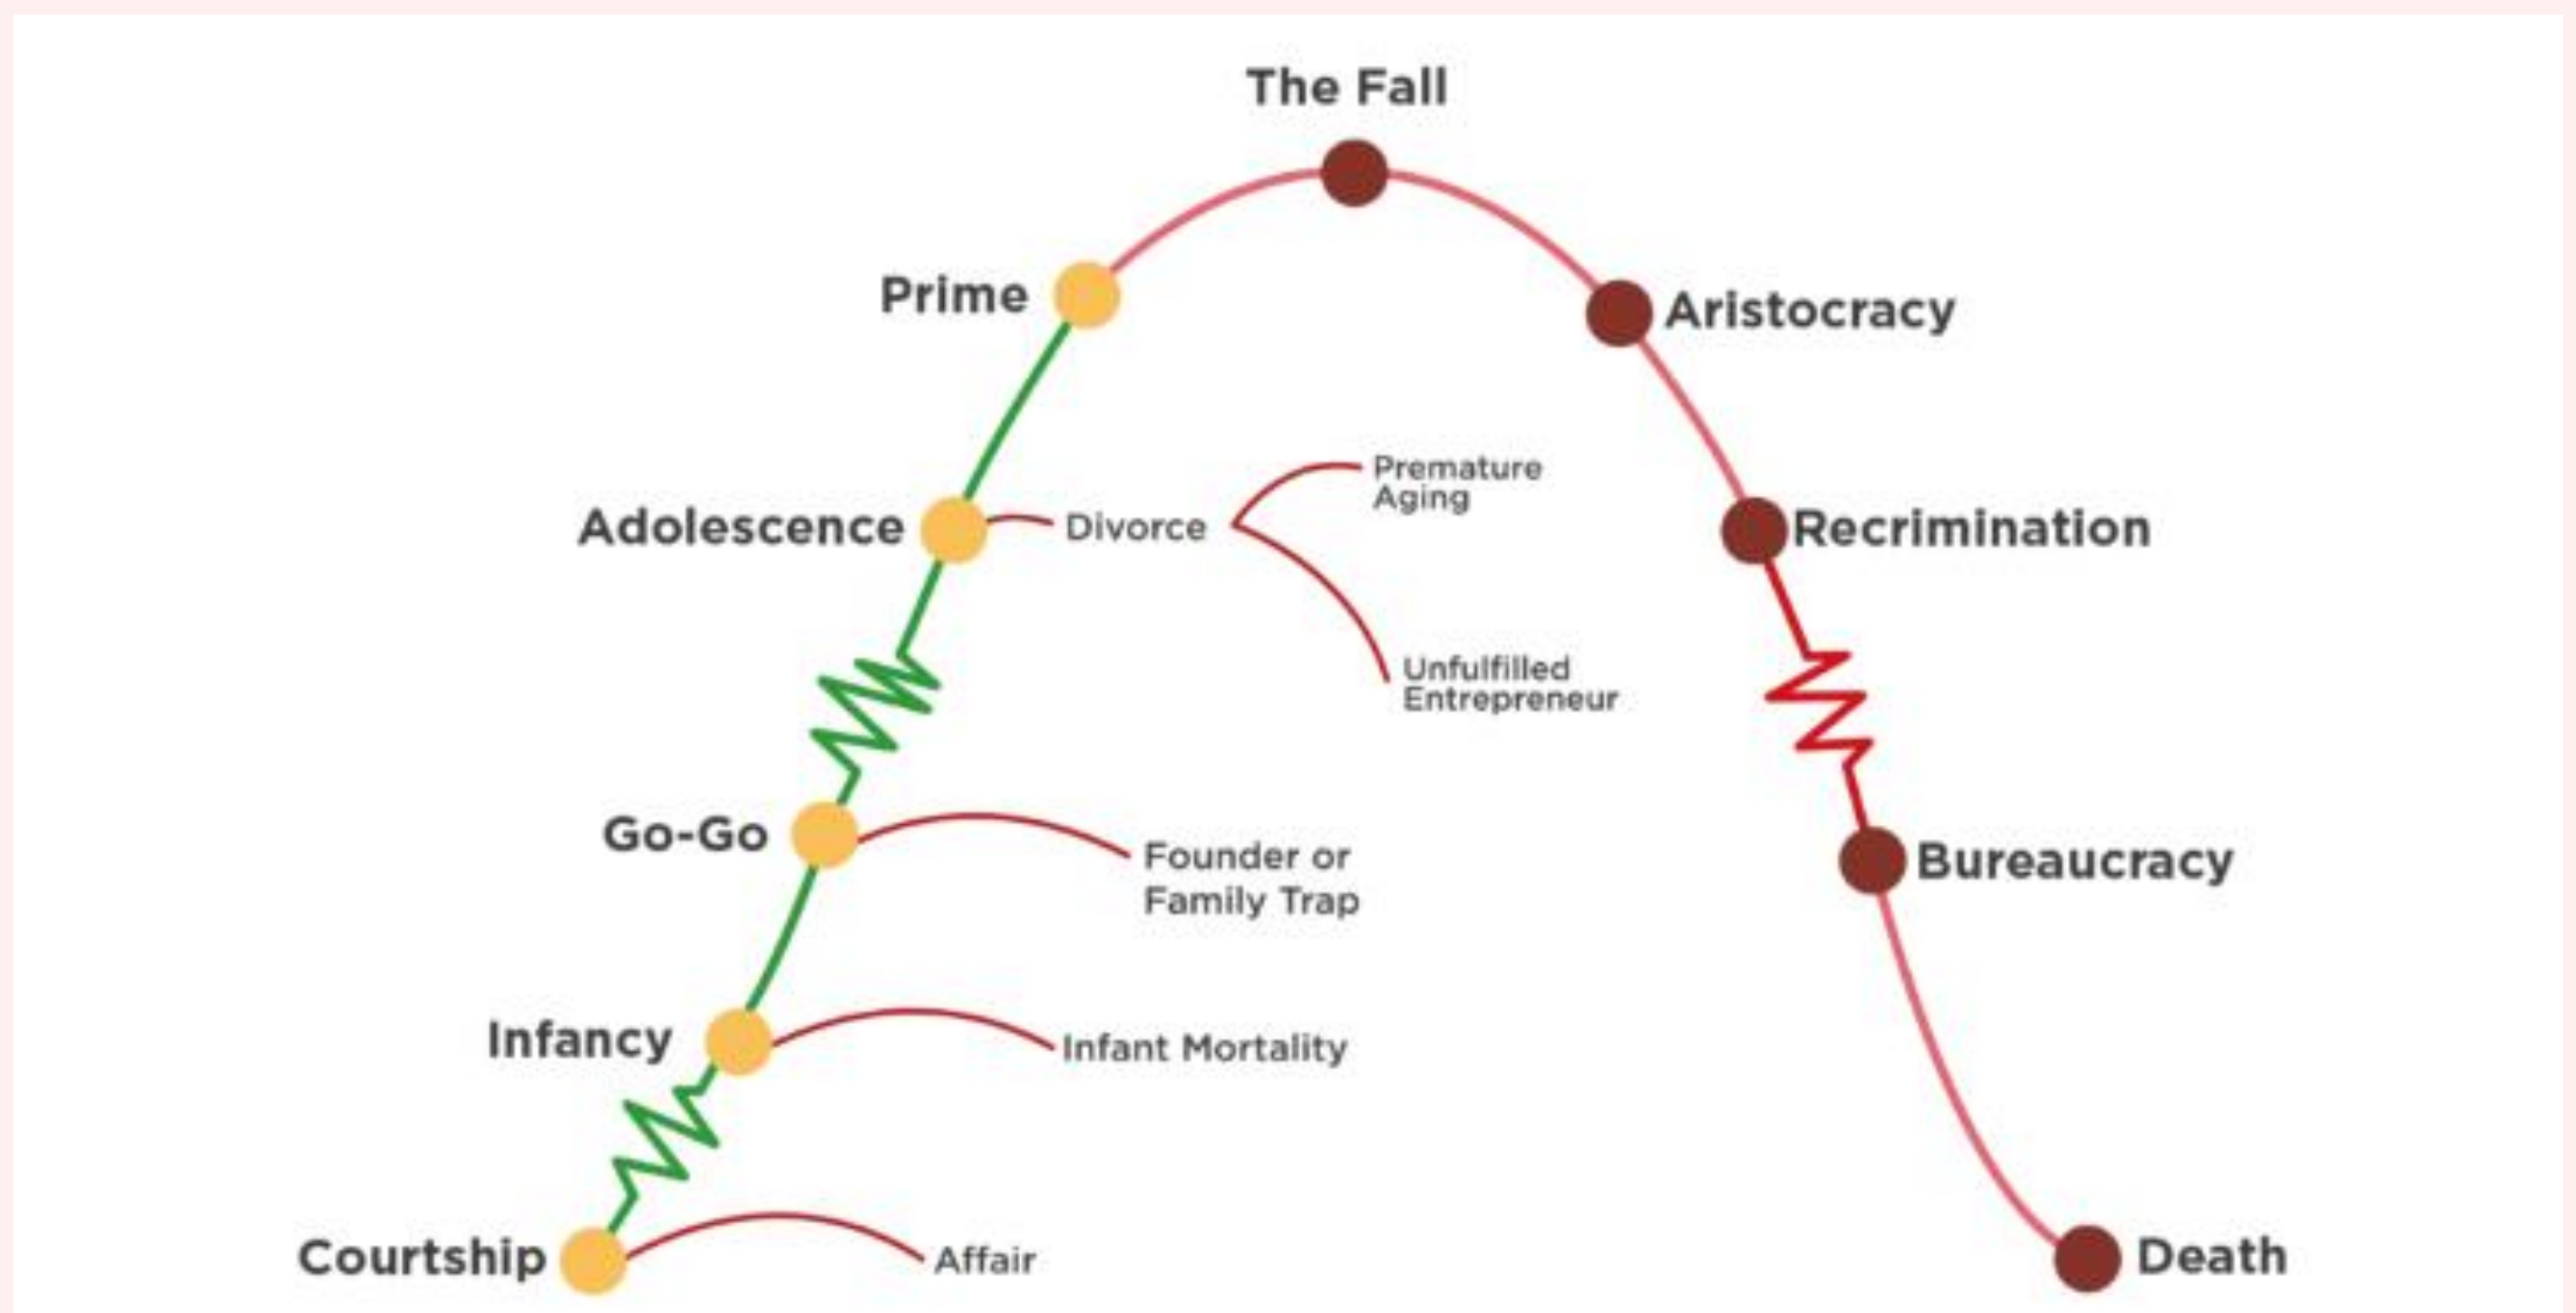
The Fall

Prime

Aristocracy

Premature Aging

Adolescence

Divorce

Recrimination

Unfulfilled Entrepreneur

Go-Go

Founder or Family Trap

Bureaucracy

Infancy

Infant Mortality

Courtship

Affair

Death